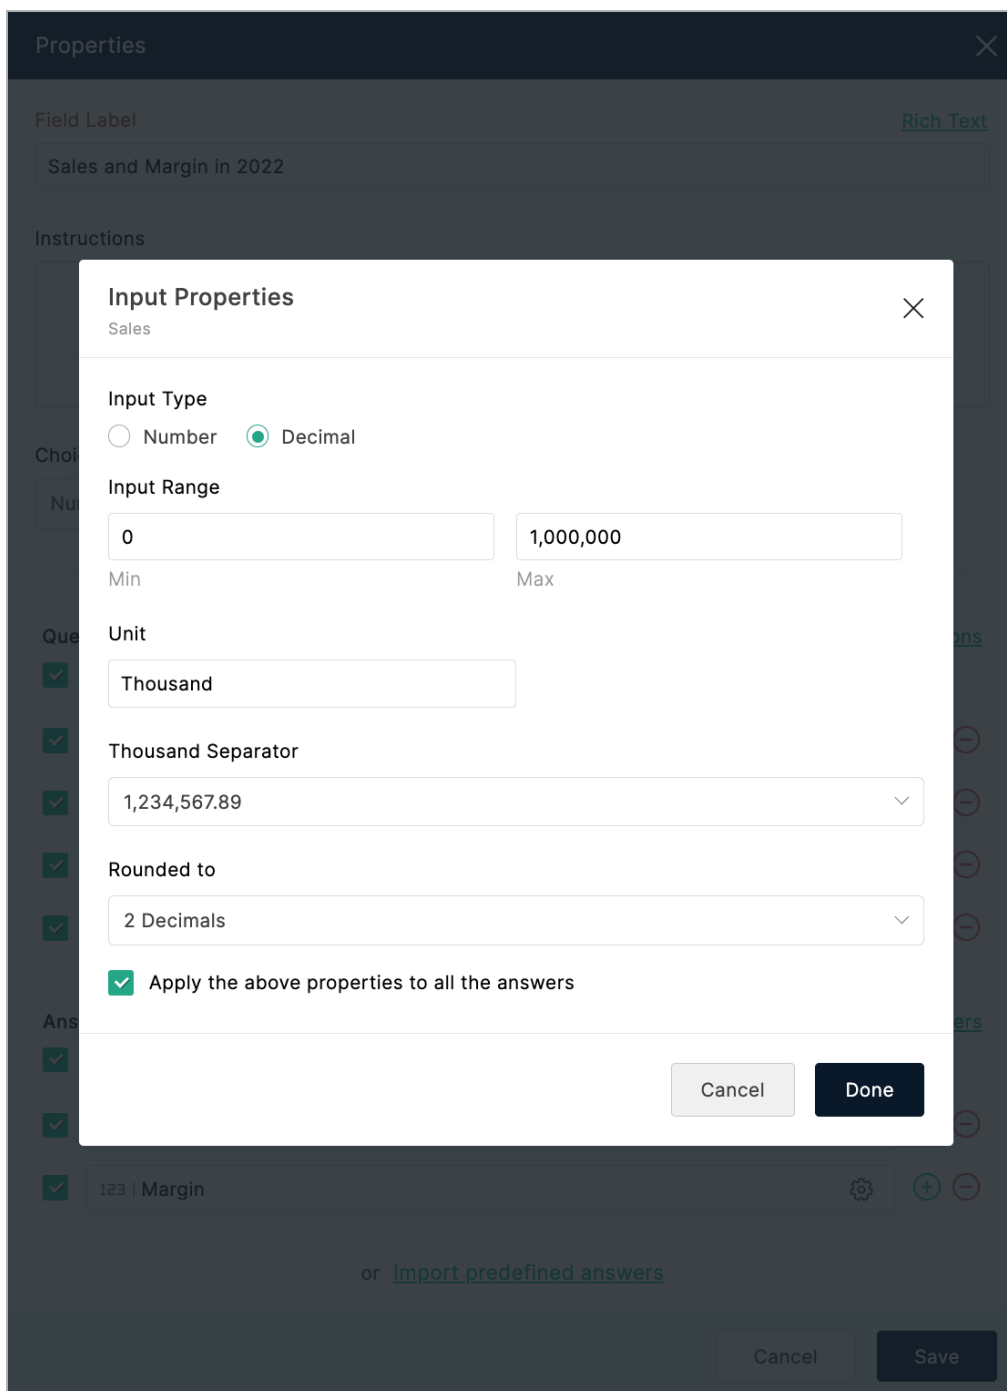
Properties

Field Label

Rich Text

Sales and Margin in 2022

Instructions

Choi

Nu

Que

ons

Ans

ers

Input Properties
Sales

Input Type

Number

Decimal

Input Range

0

1,000,000

Min

Max

Unit

Thousand

Thousand Separator

1,234,567.89

Rounded to

2 Decimals

Apply the above properties to all the answers

Cancel

Done

123 | Margin

or Import predefined answers

Cancel

Save